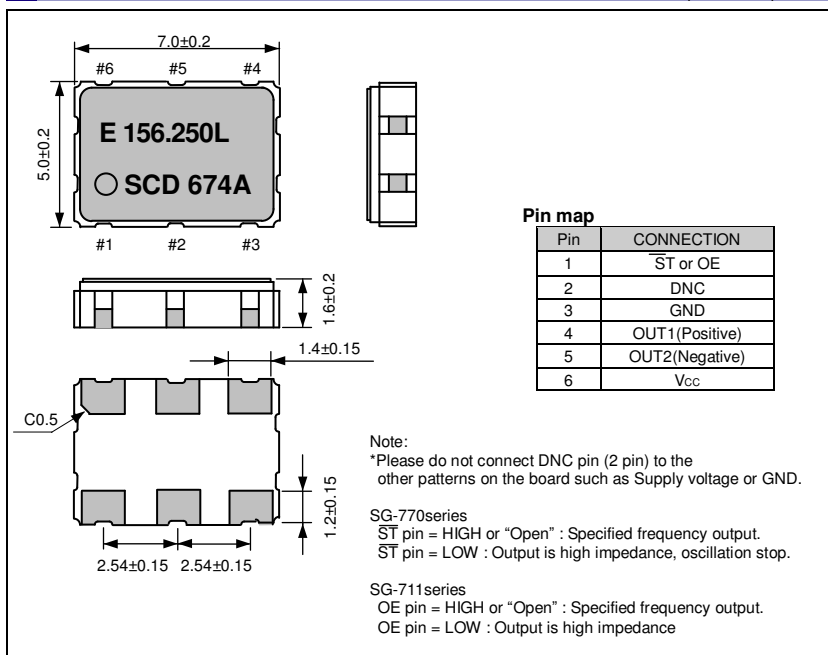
7.0±0.2

#6 #5 #4

5.0±0.2

E 156.250L

○ SCD 674A

#1 #2 #3

1.6±0.2

1.4±0.15

C0.5

1.2±0.15

2.54±0.15 2.54±0.15

Pin map

| Pin | CONNECTION |
|---|---|
| 1 | $\overline{ST}$ or OE |
| 2 | DNC |
| 3 | GND |
| 4 | OUT1(Positive) |
| 5 | OUT2(Negative) |
| 6 | $V_{CC}$ |

Note:
*Please do not connect DNC pin (2 pin) to the other patterns on the board such as Supply voltage or GND.

SG-770series
$\overline{ST}$ pin = HIGH or "Open" : Specified frequency output.
$\overline{ST}$ pin = LOW : Output is high impedance, oscillation stop.

SG-711series
OE pin = HIGH or "Open" : Specified frequency output.
OE pin = LOW : Output is high impedance